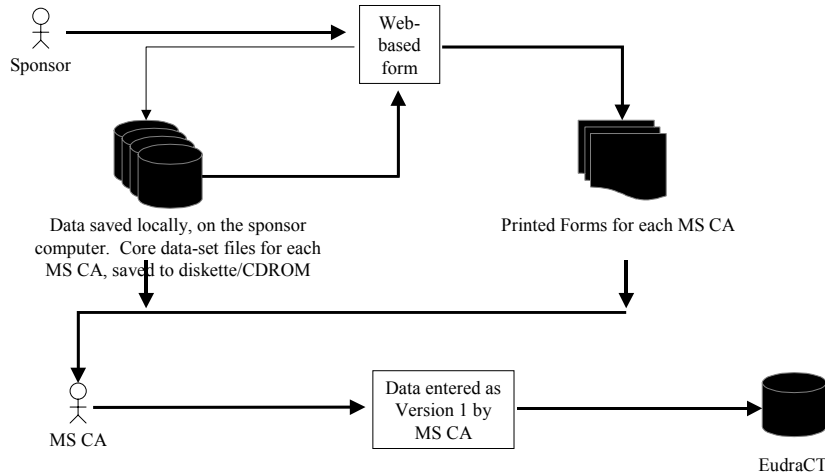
Sponsor

Web-based form

Data saved locally, on the sponsor computer. Core data-set files for each MS CA, saved to diskette/CDROM

Printed Forms for each MS CA

MS CA

Data entered as Version 1 by MS CA

EudraCT